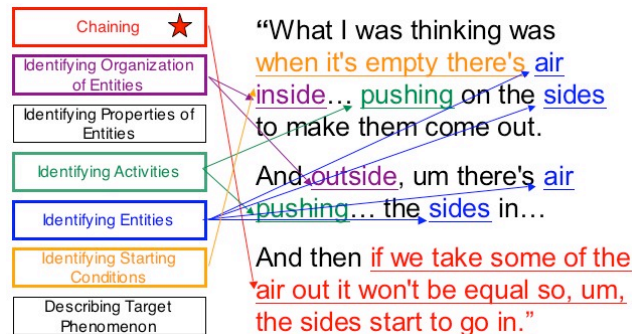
Chaining

Identifying Organization of Entities

Identifying Properties of Entities

Identifying Activities

Identifying Entities

Identifying Starting Conditions

Describing Target Phenomenon

“What I was thinking was when it's empty there's air inside… pushing on the sides to make them come out.

And outside, um there's air pushing… the sides in…

And then if we take some of the air out it won't be equal so, um, the sides start to go in.”